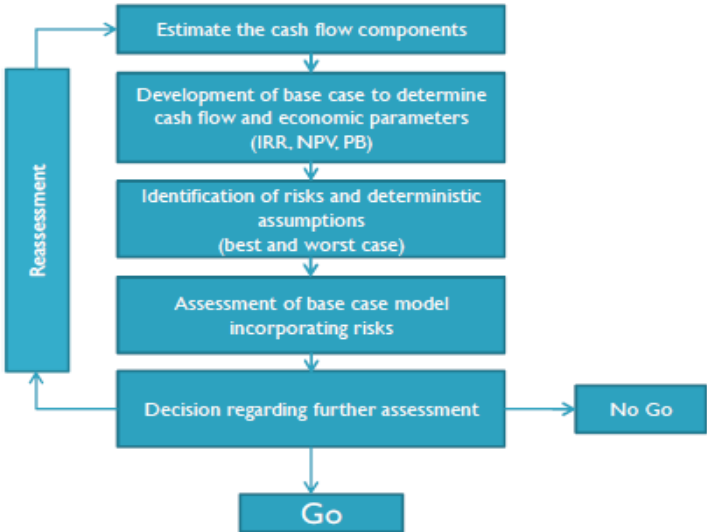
Estimate the cash flow components

Development of base case to determine cash flow and economic parameters (IRR, NPV, PB)

Identification of risks and deterministic assumptions (best and worst case)

Assessment of base case model incorporating risks

Decision regarding further assessment

No Go

Go

Reassessment